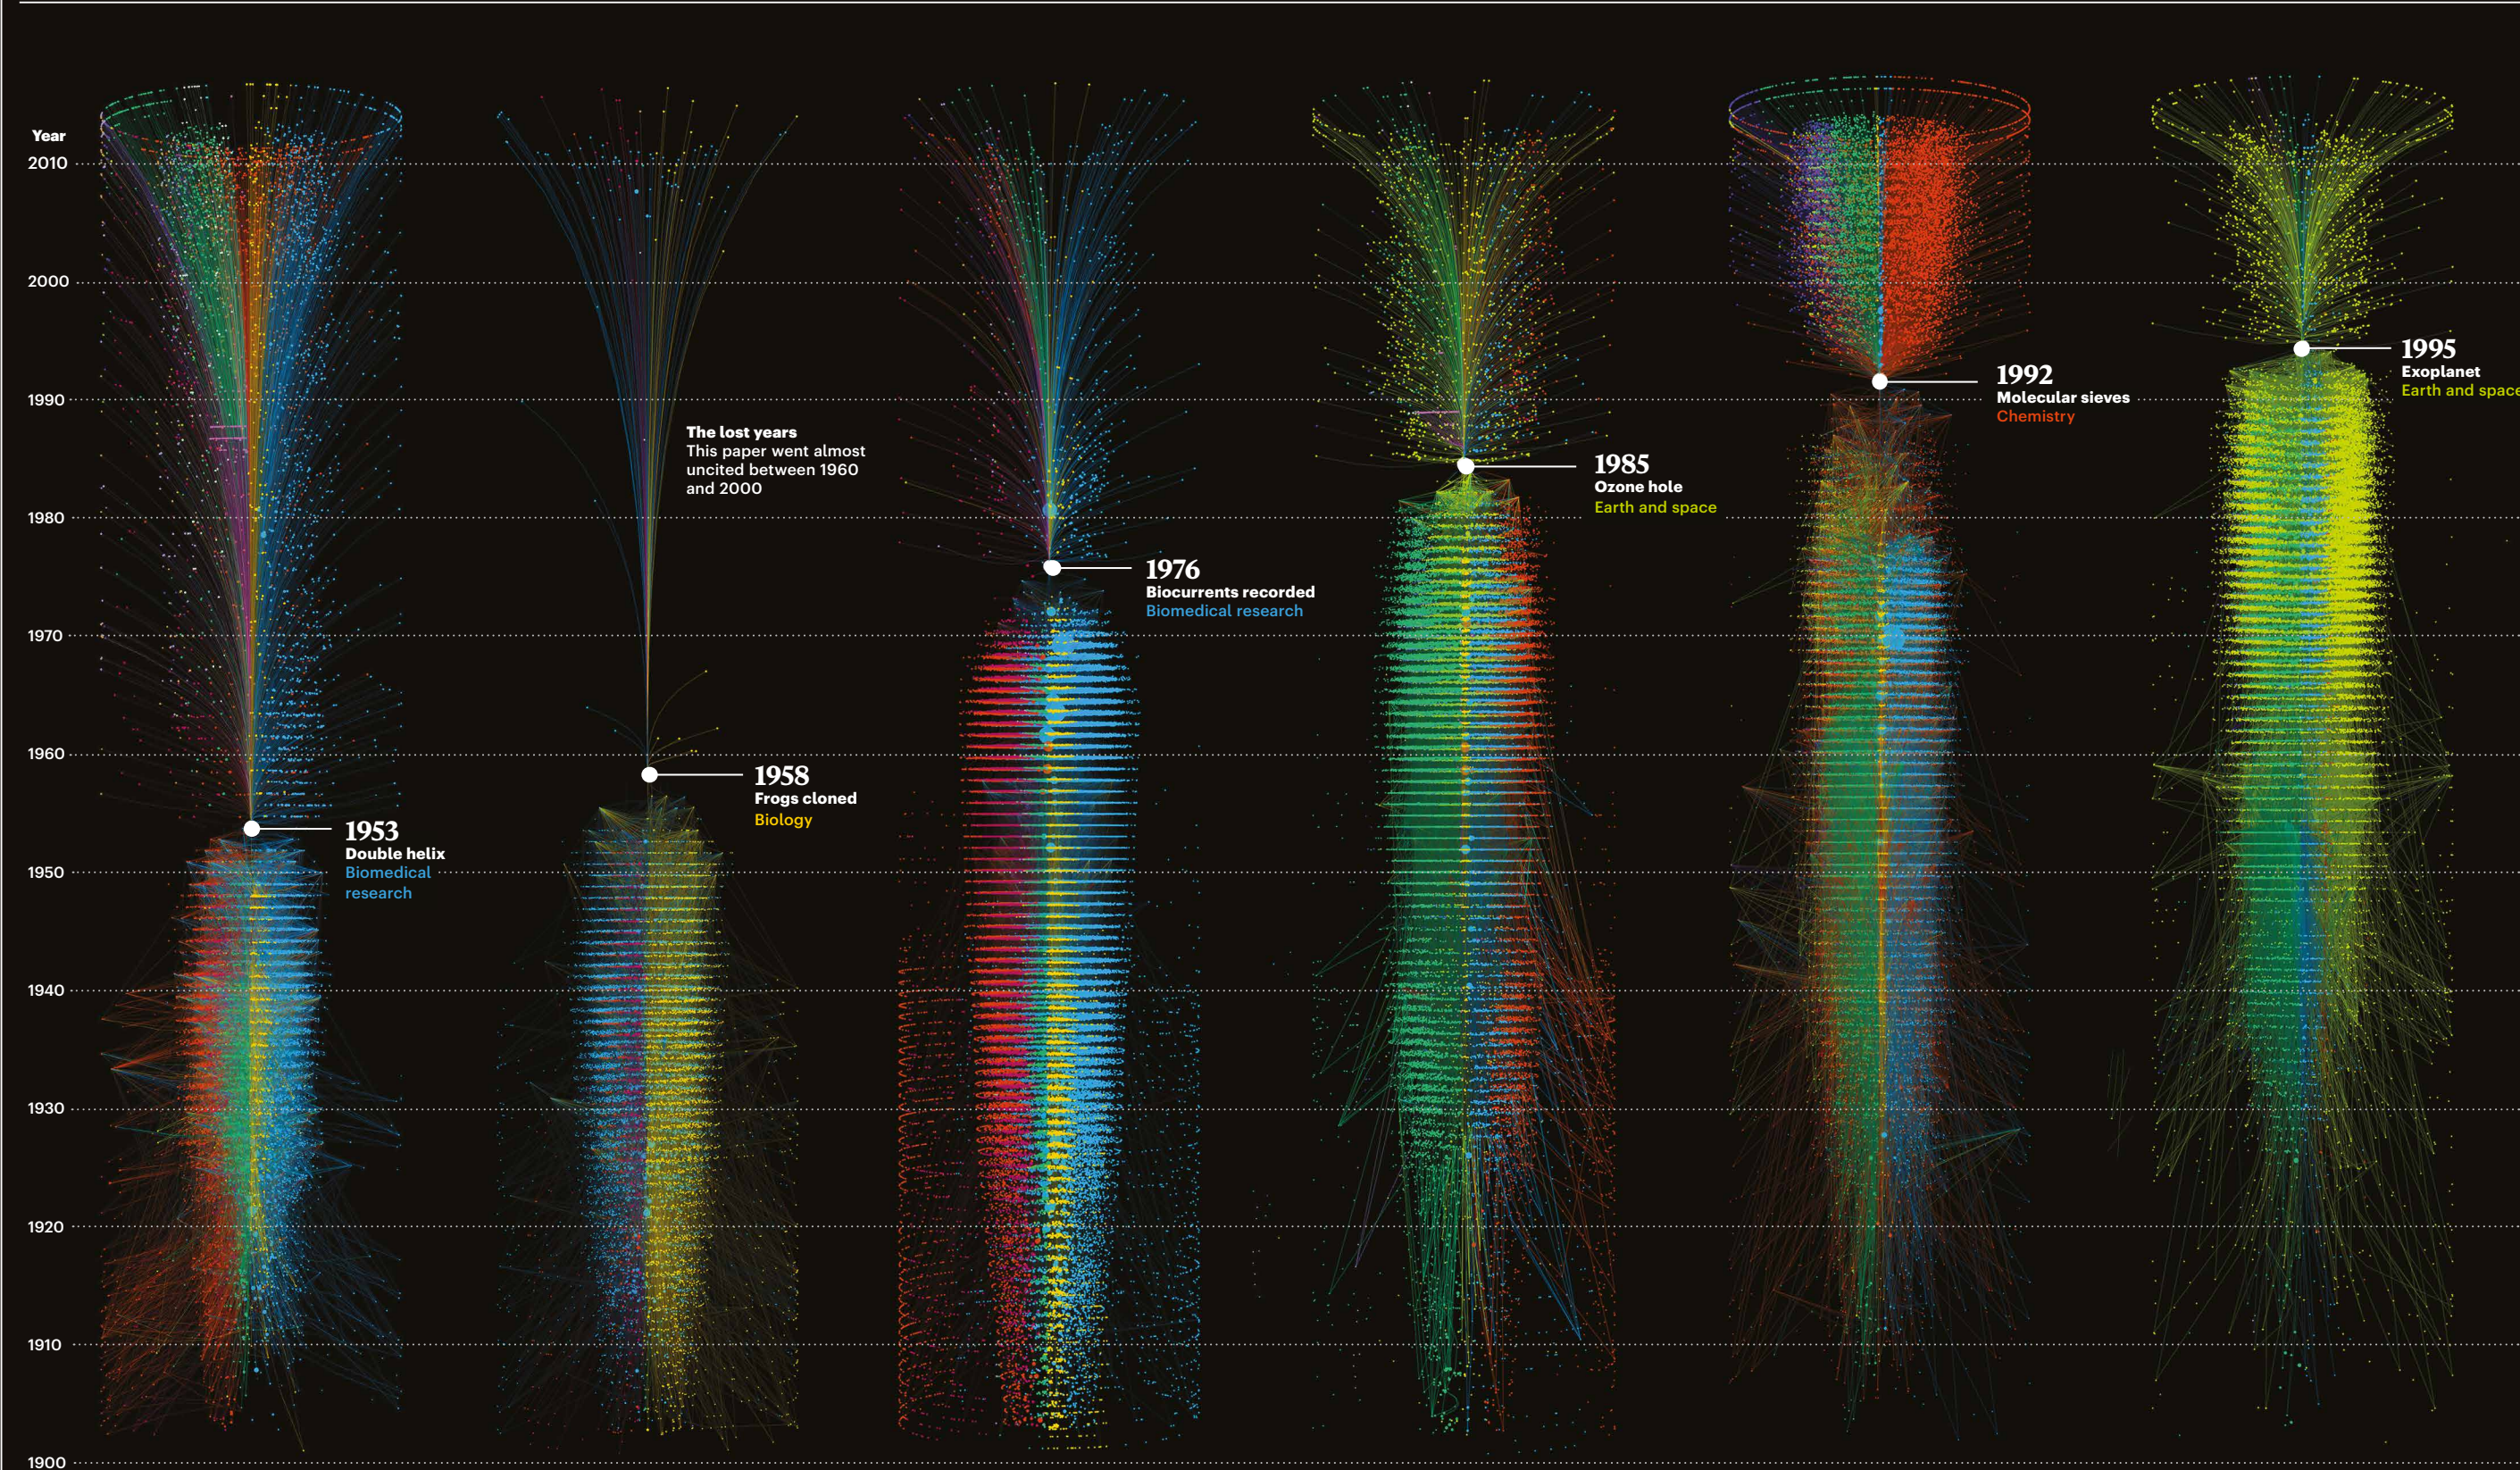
Year
2010
2000
1990
1980
1970
1960
1950
1940
1930
1920
1910
1900

The lost years
This paper went almost uncited between 1960 and 2000

1953
Double helix
Biomedical research

1958
Frogs cloned
Biology

1976
Biocurrents recorded
Biomedical research

1985
Ozone hole
Earth and space

1992
Molecular sieves
Chemistry

1995
Exoplanet
Earth and space